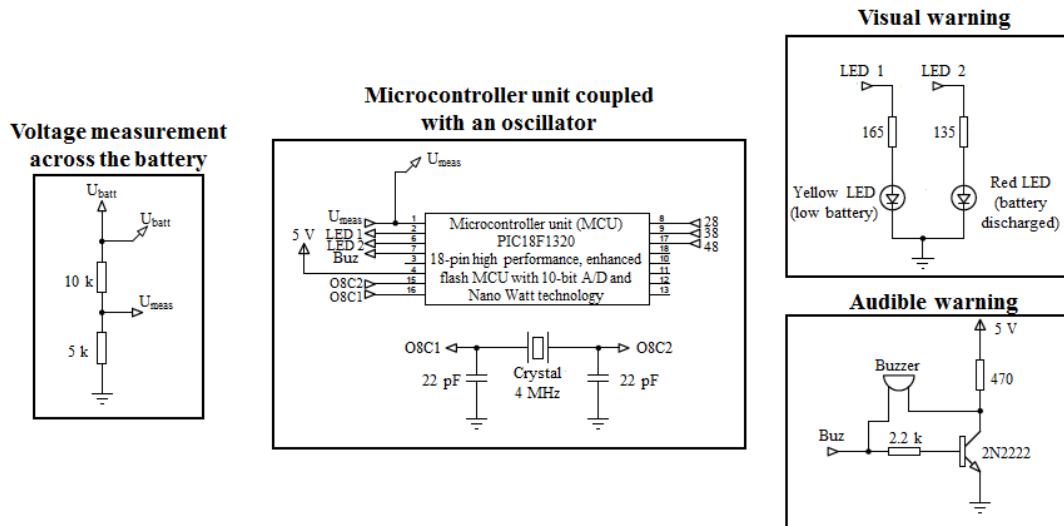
Voltage measurement across the battery

$U_{batt}$

$U_{batt}$

10 k

$U_{meas}$

5 k

Microcontroller unit coupled with an oscillator

$U_{meas}$

$U_{meas}$
LED 1
LED 2
Buz
5 V
O8C2
O8C1

1
2
6
7
3
4
16
16

Microcontroller unit (MCU)
PIC18F1320
18-pin high performance, enhanced flash MCU with 10-bit A/D and Nano Watt technology

8
9
17
18
10
11
12
13

28
38
48

O8C1
O8C2
22 pF
Crystal
4 MHz
22 pF

Visual warning

LED 1
LED 2
165
135
Yellow LED (low battery)
Red LED (battery discharged)

Audible warning

5 V
Buzzer
470
Buz
2.2 k
2N2222